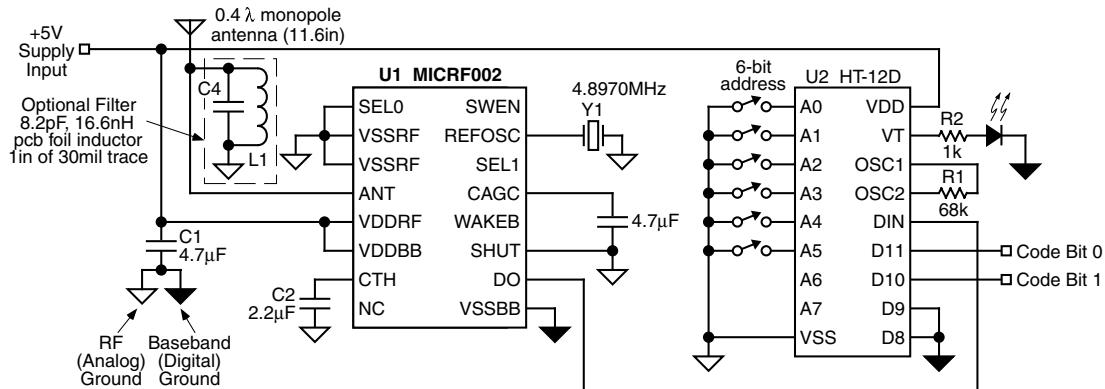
+5V Supply Input

0.4 λ monopole antenna (11.6in)

Optional Filter 8.2pF, 16.6nH pcb foil inductor 1in of 30mil trace

C4

L1

U1 MICRF002

SEL0
VSSRF
VSSRF
ANT
VDDRF
VDDBB
CTH
NC

SWEN
REFOSC
SEL1
CAGC
WAKEB
SHUT
DO
VSSBB

4.8970MHz
Y1

4.7μF

C1
4.7μF

C2
2.2μF

RF (Analog) Ground

Baseband (Digital) Ground

6-bit address

U2 HT-12D

A0
A1
A2
A3
A4
A5
A6
A7
VSS

VDD
VT
OSC1
OSC2
DIN
D11
D10
D9
D8

R2
1k

R1
68k

Code Bit 0
Code Bit 1